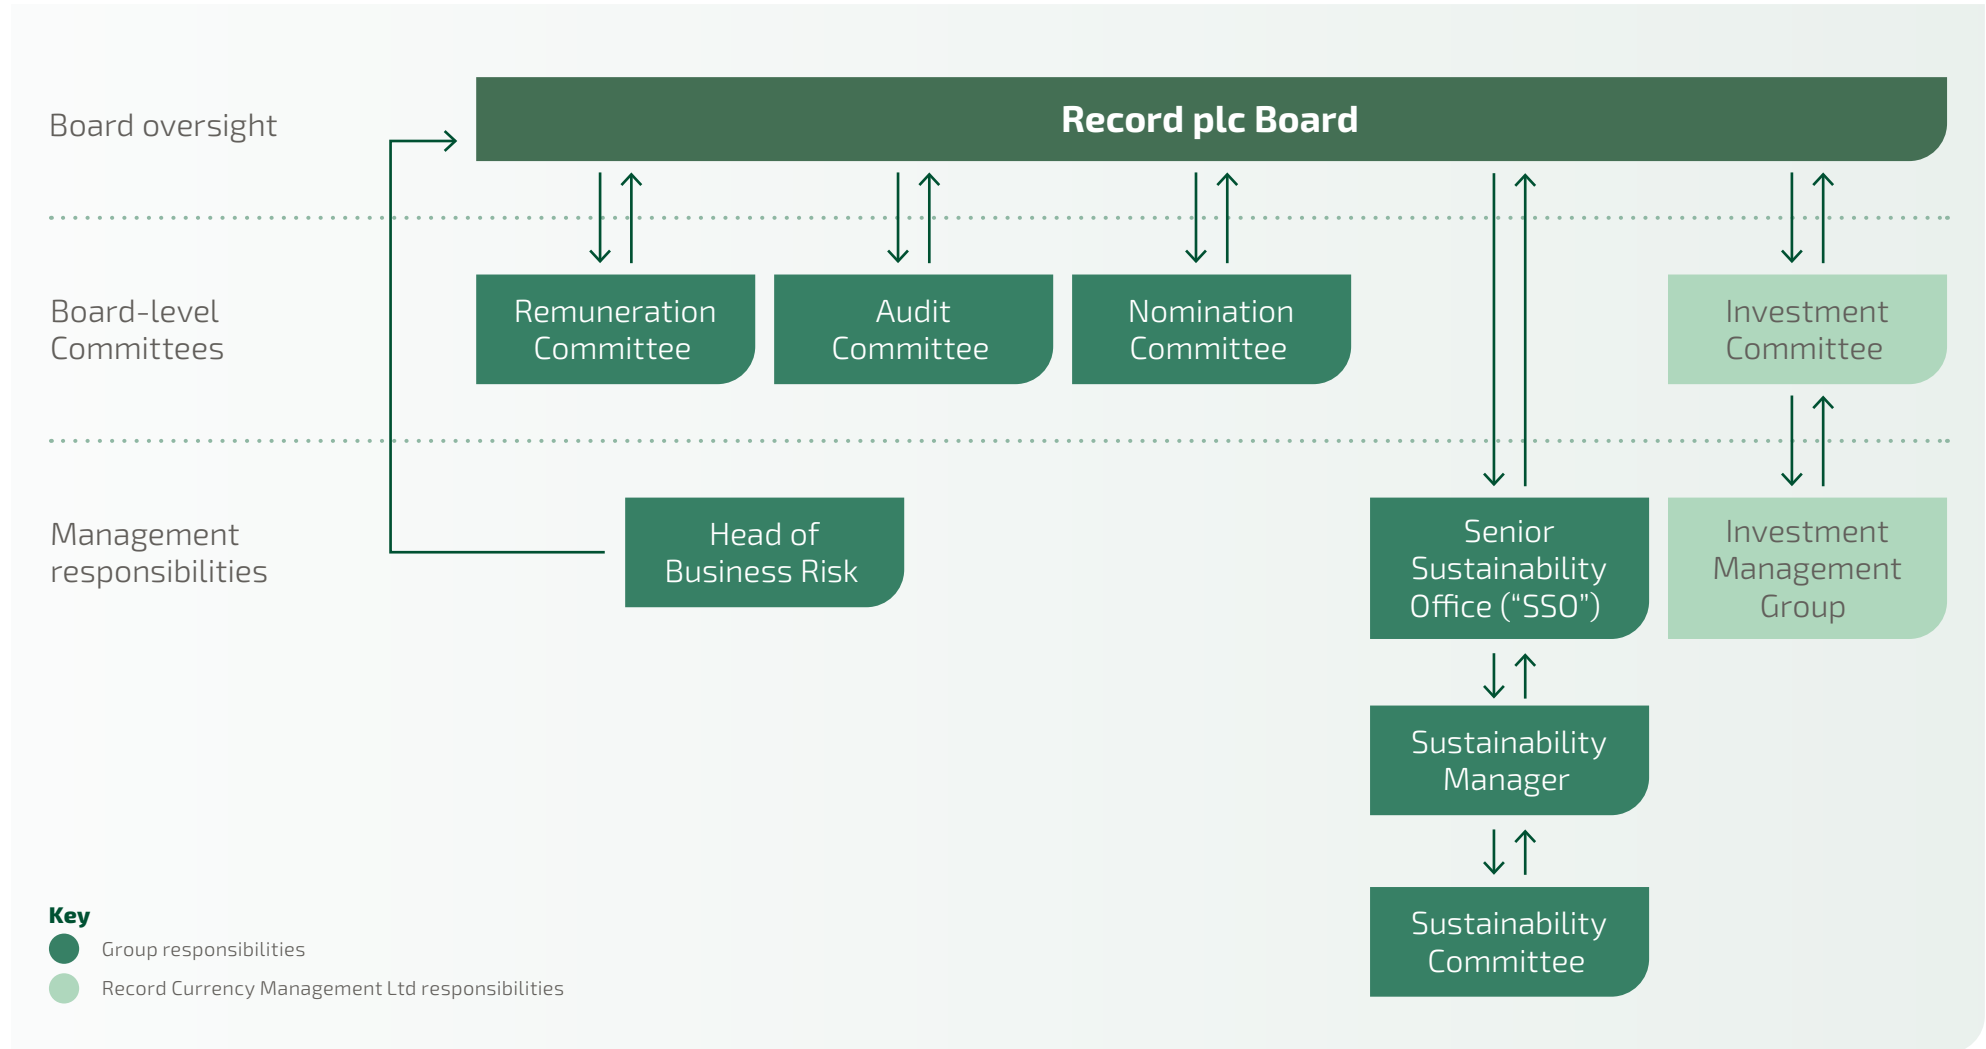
Board oversight

Record plc Board

Board-level Committees

Remuneration Committee

Audit Committee

Nomination Committee

Investment Committee

Management responsibilities

Head of Business Risk

Senior Sustainability Office (“SSO”)

Investment Management Group

Sustainability Manager

Sustainability Committee

Key

Group responsibilities

Record Currency Management Ltd responsibilities